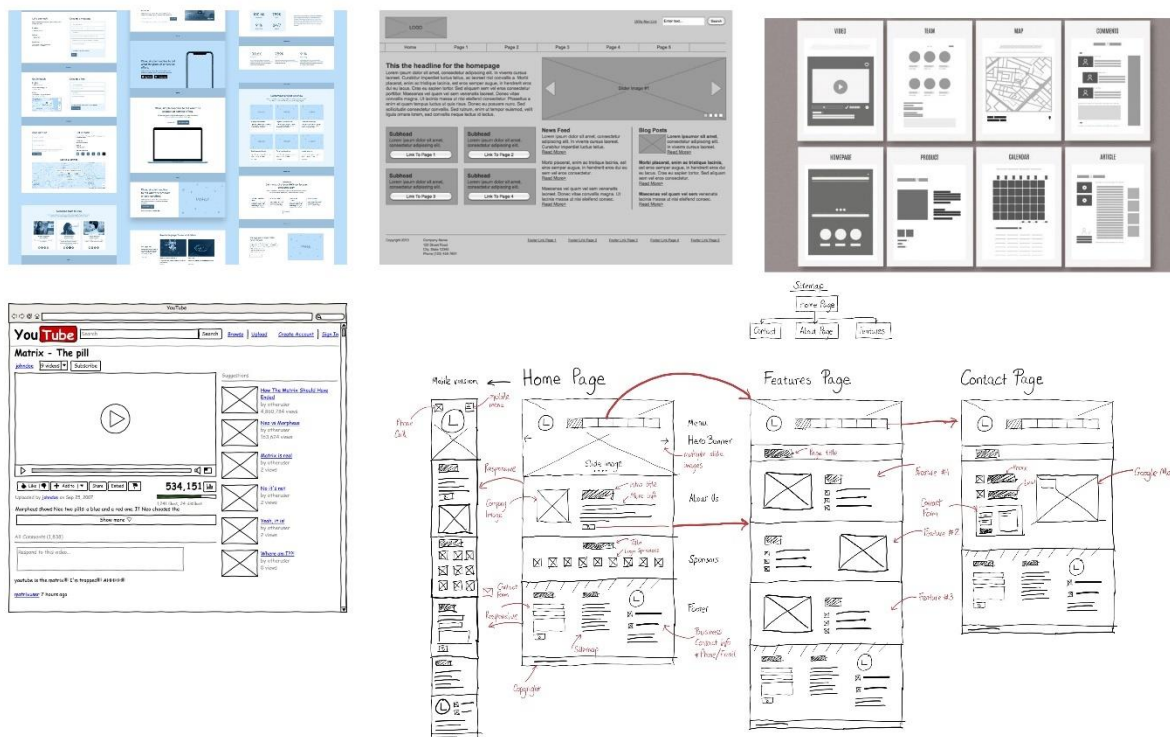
LOGO

Home Page 1 Page 2 Page 3 Page 4 Page 5

This the headline for the homepage

Lorem ipsum dolor sit amet, consectetur adipiscing elit.

Slider Image #1

Subhead
Link To Page 1

Subhead
Link To Page 2

Subhead
Link To Page 3

Subhead
Link To Page 4

News Feed

Read More

Blog Posts

Read More

VIDEO TEAM MAP COMMENTS

HOMEPAGE PRODUCT CALENDAR ARTICLE

YouTube

YouTube Search Browse Upload Create Account Sign In

Matrix - The pill

johndoe 3 videos Subscribe

Suggestions

How The Matrix Should Have Ended
by otheruser
4,500,754 views

Neo vs Morpheus
by otheruser
363,674 views

Matrix is real
by otheruser
2 views

No it's not
by otheruser
2 views

Yeah, it is!
by otheruser
2 views

Where am I??
by otheruser
0 views

Like Add to Share Embed

534,151

Uploaded by johndoe on Sep 21, 2007

Morpheus shows Neo two pills: a blue and a red one. If Neo chooses the

Show more

All Comments (1,038)

Respond to this video...

youtube is the matrix® I'm trapped®!

notrealuser 7 hours ago

Sitemap

Home Page

Contact

About Page

Features

Mobile version

Home Page

Features Page

Contact Page

Menu

Hero Banner

Slider image

About Us

Sponsors

Footer

Responsive

Contact form

Sitemap

Copyright

Business Contact info

Feature #1

Feature #2

Feature #3

Contact Form

Google Map